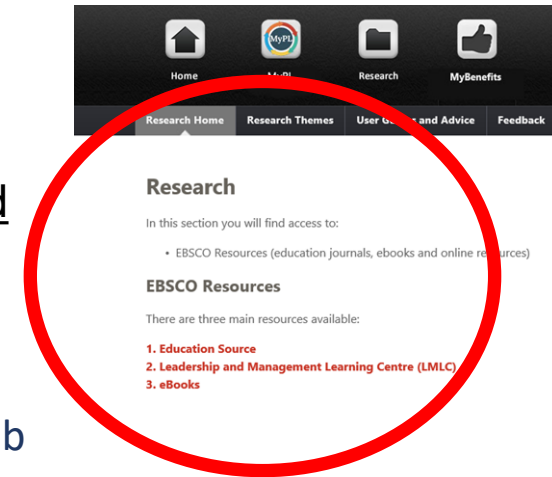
MyPL

Home

MyPL

Research

MyBenefits

Research Home

Research Themes

User G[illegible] and Advice

Feedback

d

Research

In this section you will find access to:

• EBSCO Resources (education journals, ebooks and online re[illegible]urces)

EBSCO Resources

There are three main resources available:

1. Education Source
2. Leadership and Management Learning Centre (LMLC)
3. eBooks

b